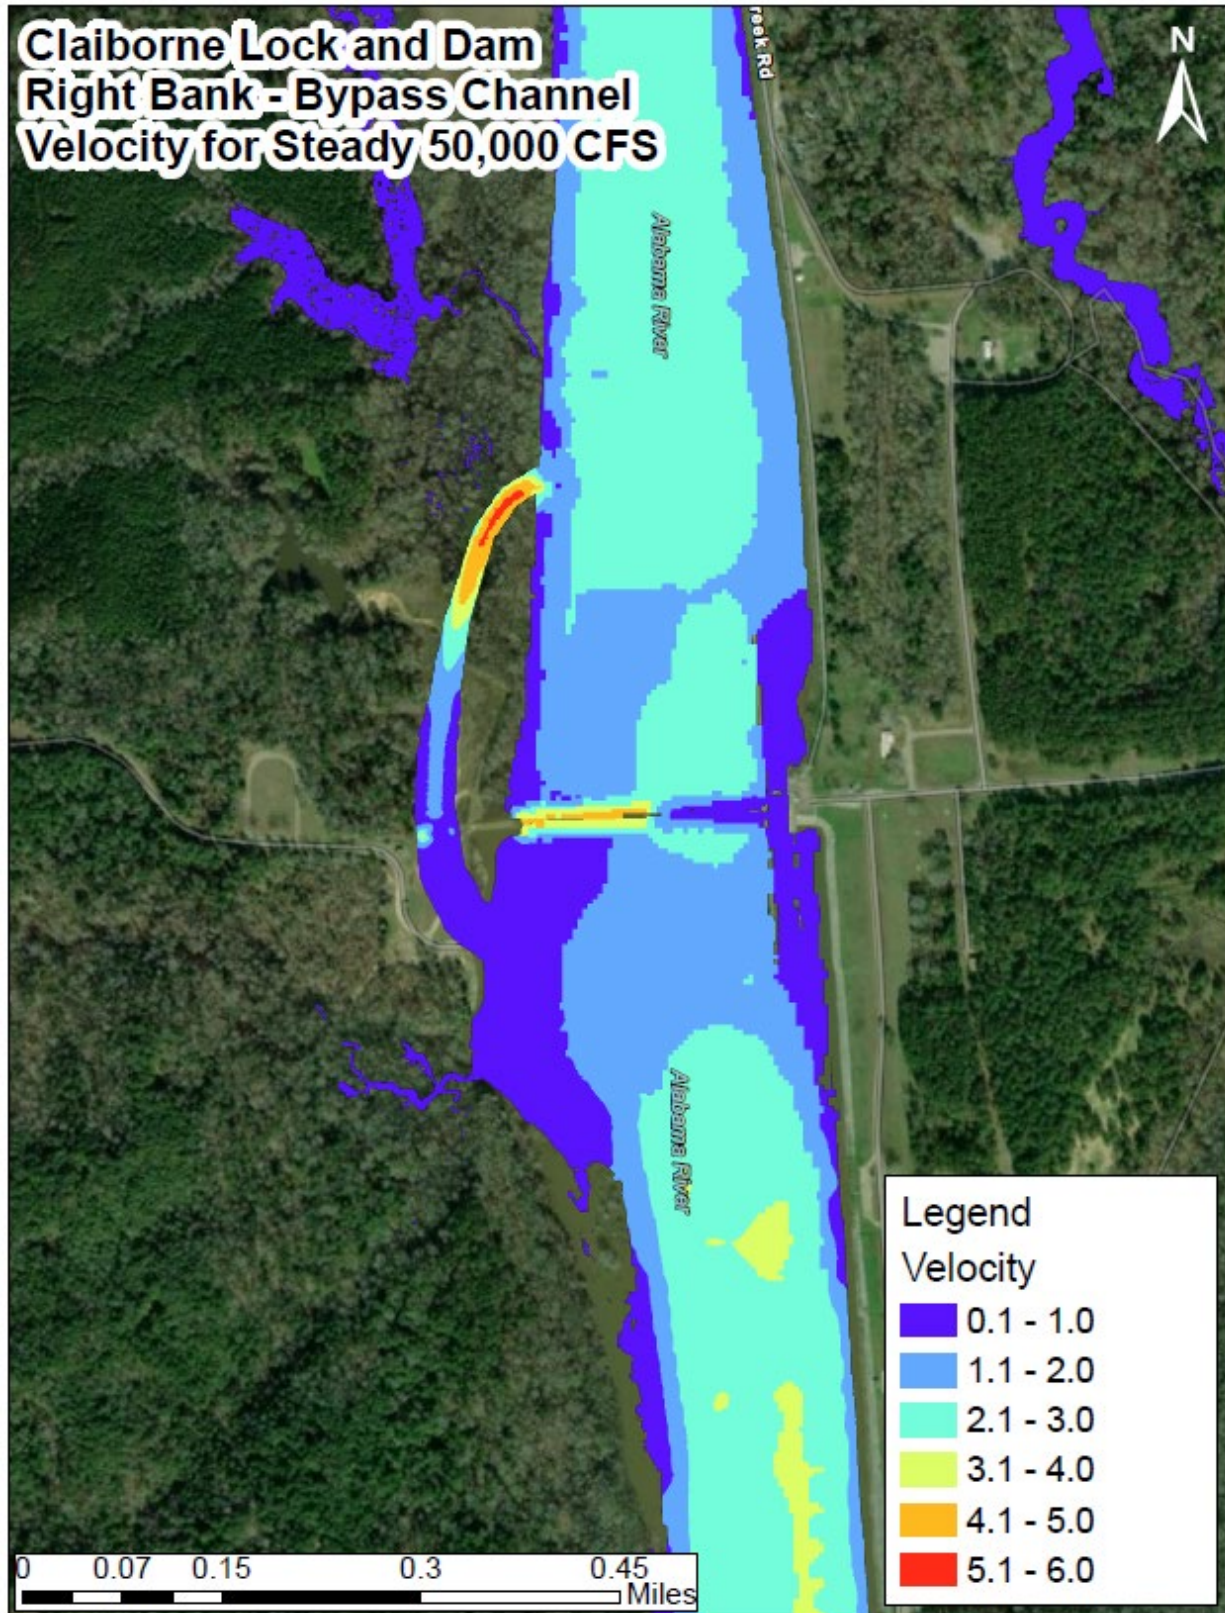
Claiborne Lock and Dam
Right Bank - Bypass Channel
Velocity for Steady 50,000 CFS

N

reek Rd

Alabama River

Alabama River

Legend
Velocity
0.1 - 1.0
1.1 - 2.0
2.1 - 3.0
3.1 - 4.0
4.1 - 5.0
5.1 - 6.0

0 0.07 0.15 0.3 0.45
Miles